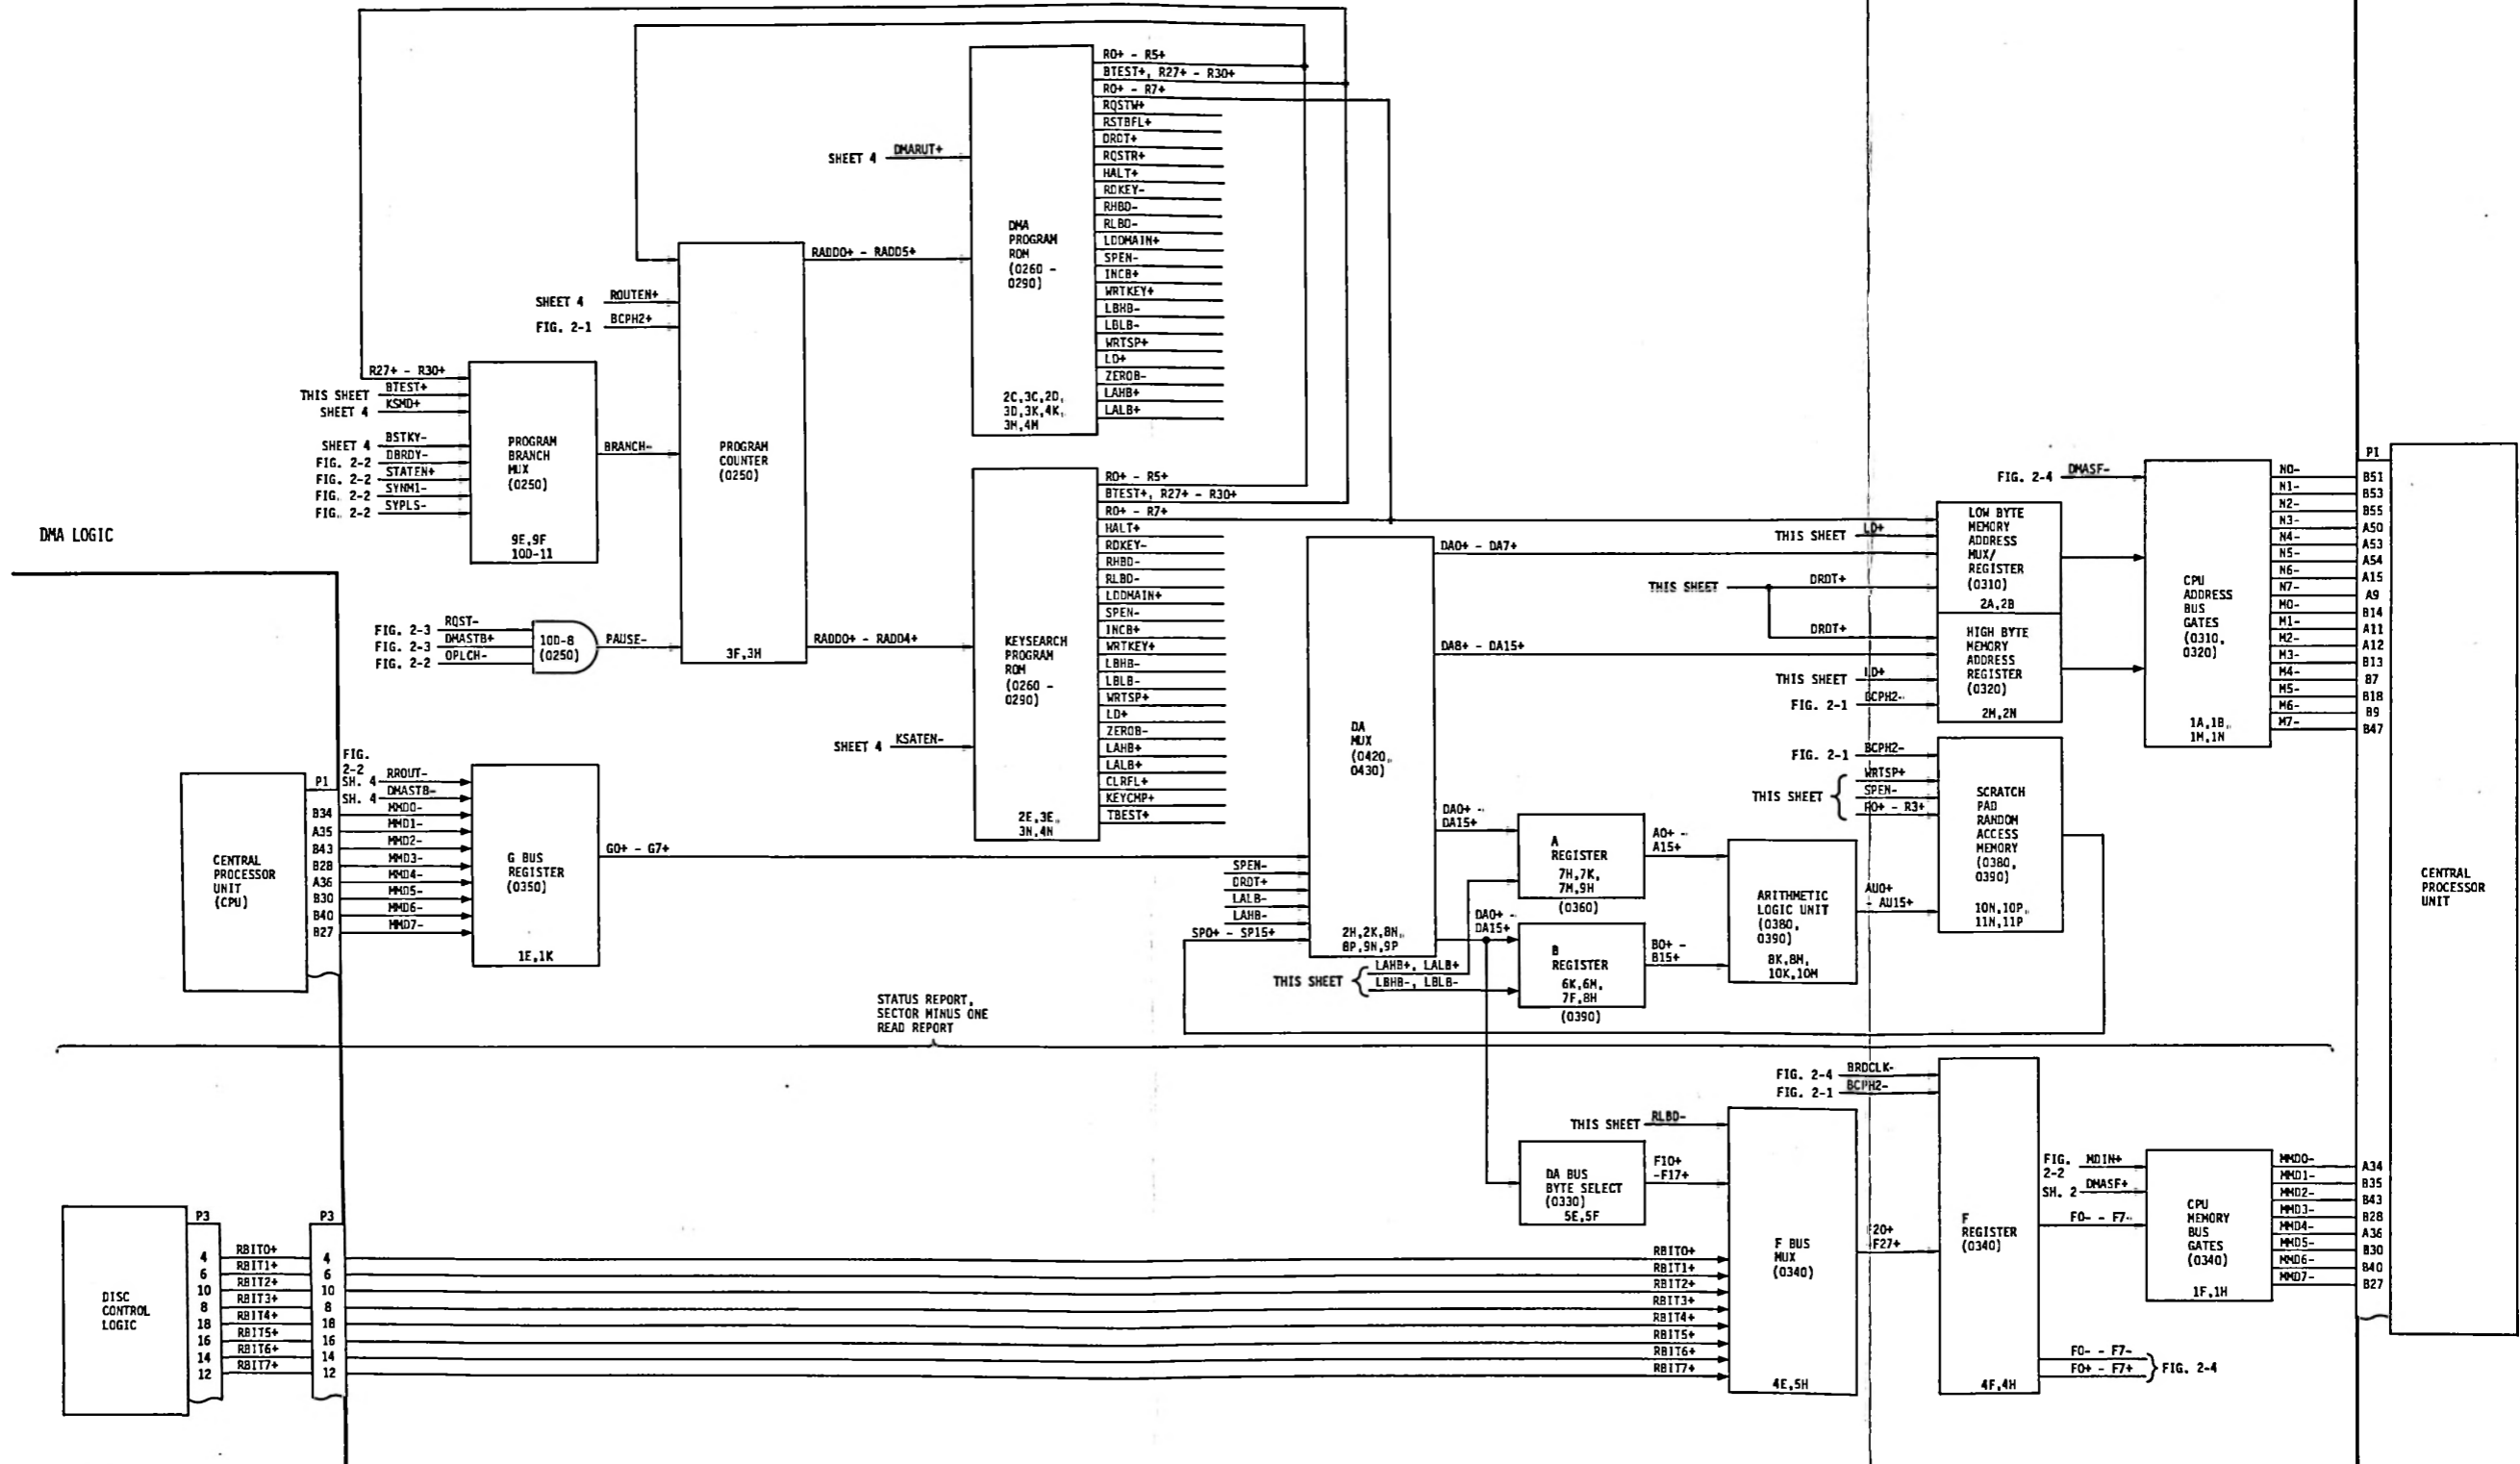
DMA LOGIC

RO+ - R5+
BTEST+, R27+ - R30+
RO+ - R7+
RQSTW+
RSTBFL+
DRDT+
RQSTR+
HALT+
RDKEY-
RHBD-
RLBD-
LDDMAIN+
SPEN-
INCB+
WRTKEY+
LBHB-
LBLB-
WRTSP+
LD+
ZEROB-
LAHB+
LALB+

SHEET 4 DMARUT+

DMA PROGRAM ROM (0260 - 0290)
2C,3C,2D, 3D,3K,4K, 3H,4M

RADDO+ - RADD5+

SHEET 4 ROUTEN+
FIG. 2-1 BCPH2+

R27+ - R30+
THIS SHEET BTEST+
SHEET 4 KSMD+
SHEET 4 BSTKY-
FIG. 2-2 DBRDY-
FIG. 2-2 STATEN+
FIG. 2-2 SYNMI-
FIG. 2-2 SYPLS-

PROGRAM BRANCH MUX (0250)
9E,9F 10D-11

BRANCH-

PROGRAM COUNTER (0250)
3F,3H

FIG. 2-3 RQST-
FIG. 2-3 DMASTB+
FIG. 2-2 OPLCH-
10D-8 (0250)
PAUSE-

RADDO+ - RADD4+

SHEET 4 KSATEN-

KEYSEARCH PROGRAM ROM (0260 - 0290)
2E,3E, 3N,4N

RO+ - R5+
BTEST+, R27+ - R30+
RO+ - R7+
HALT+
RDKEY-
RHBD-
RLBD-
LDDMAIN+
SPEN-
INCB+
WRTKEY+
LBHB-
LBLB-
WRTSP+
LD+
ZEROB-
LAHB+
LALB+
CLRFL+
KEYCMP+
TBEST+

DA MUX (0420, 0430)
2H,2K,8N, 8P,9N,9P

DAO+ - DA7+
DA8+ - DA15+
DAO+ - DA15+
SPEN-
DRDT+
LALB-
LAHB-
SPO+ - SP15+
DAO+ - DA15+

THIS SHEET LAHB+, LALB+
LBHB-, LBLB-

A REGISTER 7H,7K, 7M,9H (0360)
B REGISTER 6K,6M, 7F,8H (0390)
AO+ - A15+
BO+ - B15+

ARITHMETIC LOGIC UNIT (0380, 0390)
8K,8M, 10K,10M
AUO+ - AU15+

FIG. 2-4 DMASF-
THIS SHEET LD+
THIS SHEET DRDT+
DRDT+
THIS SHEET LD+
FIG. 2-1 BCPH2-

LOW BYTE MEMORY ADDRESS MUX/ REGISTER (0310)
2A,2B
HIGH BYTE MEMORY ADDRESS REGISTER (0320)
2M,2N

FIG. 2-1 BCPH2-
THIS SHEET WRTSP+ SPEN- RO+ - R3+

SCRATCH PAD RANDOM ACCESS MEMORY (0380, 0390)
10N,10P, 11N,11P

CPU ADDRESS BUS GATES (0310, 0320)
1A,1B, 1M,1N

NO- N1- N2- N3- N4- N5- N6- N7- MO- M1- M2- M3- M4- M5- M6- M7-
P1
B51 B53 B55 A50 A53 A54 A15 A9 B14 A11 A12 B13 B7 B18 B9 B47

CENTRAL PROCESSOR UNIT

CENTRAL PROCESSOR UNIT (CPU)
P1
B34 A35 B43 B28 A36 B30 B40 B27
FIG. 2-2 SH. 4 RROUT-
SH. 4 DMASTB-
MMDO- MMD1- MMD2- MMD3- MMD4- MMD5- MMD6- MMD7-

G BUS REGISTER (0350)
1E,1K
GO+ - G7+

STATUS REPORT, SECTOR MINUS ONE READ REPORT

FIG. 2-4 BRDCLK-
FIG. 2-1 BCPH2-
THIS SHEET RLBD-

DA BUS BYTE SELECT (0330)
5E,5F
F10+ -F17+

F BUS MUX (0340)
4E,5H
F20+ F27+

F REGISTER (0340)
4F,4H

FIG. 2-2 MDIN+
SH. 2 DMASF+
FO- - F7-

CPU MEMORY BUS GATES (0340)
1F,1H
MMDO- MMD1- MMD2- MMD3- MMD4- MMD5- MMD6- MMD7-
A34 B35 B43 B28 A36 B30 B40 B27

FO- - F7-
FO+ - F7+
FIG. 2-4

DISC CONTROL LOGIC
P3
4 6 10 8 18 16 14 12
RBITO+ RBIT1+ RBIT2+ RBIT3+ RBIT4+ RBIT5+ RBIT6+ RBIT7+
P3
4 6 10 8 18 16 14 12
RBITO+ RBIT1+ RBIT2+ RBIT3+ RBIT4+ RBIT5+ RBIT6+ RBIT7+